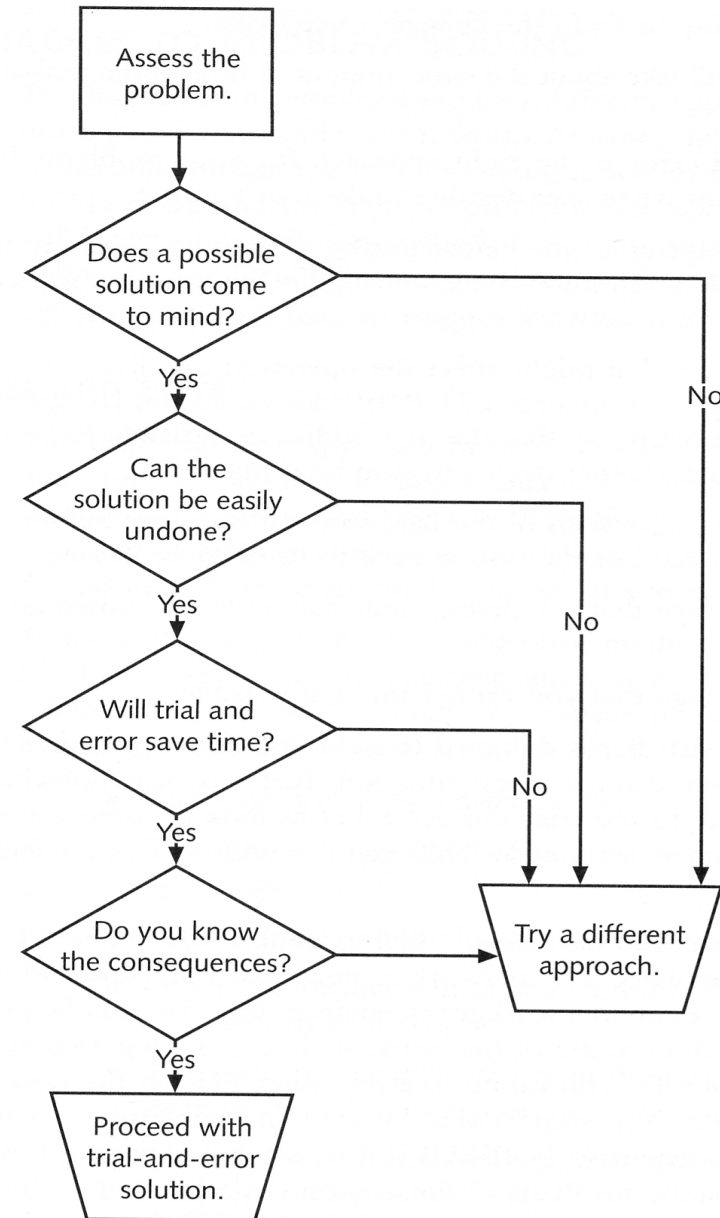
Assess the problem.

Does a possible solution come to mind?

No

Yes

Can the solution be easily undone?

No

Yes

Will trial and error save time?

No

Yes

Do you know the consequences?

Try a different approach.

Yes

Proceed with trial-and-error solution.